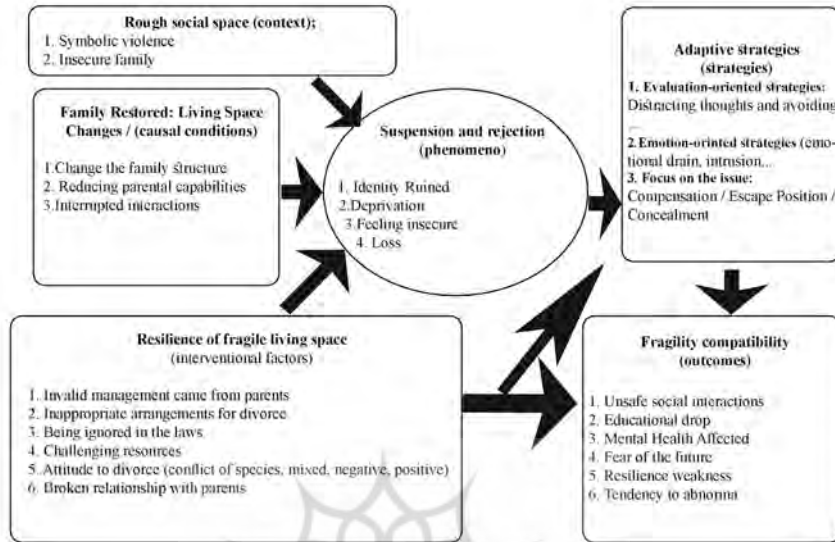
Rough social space (context);
1. Symbolic violence
2. Insecure family

Family Restored: Living Space Changes / (causal conditions)

1.Change the family structure
2. Reducing parental capabilities
3.Interrupted interactions

Suspension and rejection (phenomeno)

1. Identity Ruined
2.Deprivation
3.Feeling insecure
4. Loss

Adaptive strategies (strategies)
1. Evaluation-oriented strategies: Distracting thoughts and avoiding ...
2.Emotion-orinted strategies (emotional drain, intrusion,..
3. Focus on the issue: Compensation / Escape Position / Concealment

Resilience of fragile living space (interventional factors)

1. Invalid management came from parents
2. Inappropriate arrangements for divorce
3. Being ignored in the laws
4. Challenging resources
5. Attitude to divorce (conflict of species, mixed, negative, positive)
6. Broken relationship with parents

Fragility compatibility (outcomes)

1. Unsafe social interactions
2. Educational drop
3. Mental Health Affected
4. Fear of the future
5. Resilience weakness
6. Tendency to abnorma